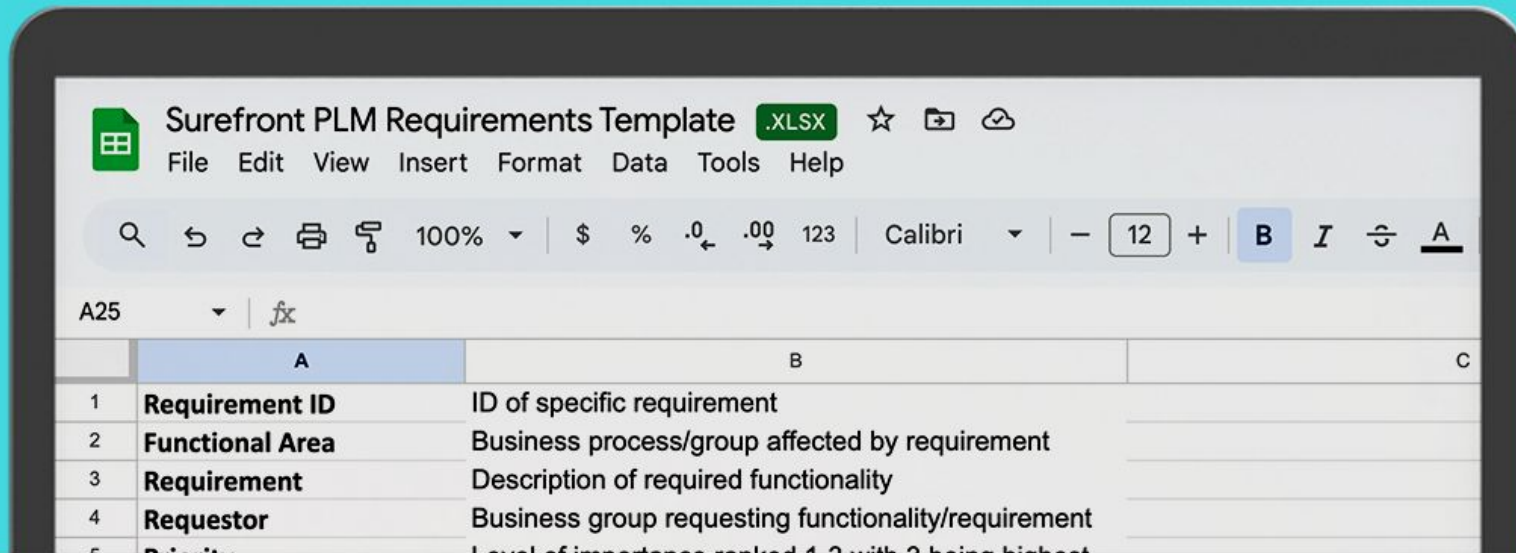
Surefront PLM Requirements Template .XLSX

File Edit View Insert Format Data Tools Help

100% $ % .0 .00 123 Calibri 12 B I A

A25 fx

| | A | B | C |
|---|---|---|---|
| 1 | **Requirement ID** | ID of specific requirement | |
| 2 | **Functional Area** | Business process/group affected by requirement | |
| 3 | **Requirement** | Description of required functionality | |
| 4 | **Requestor** | Business group requesting functionality/requirement | |
| 5 | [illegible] | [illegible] | |